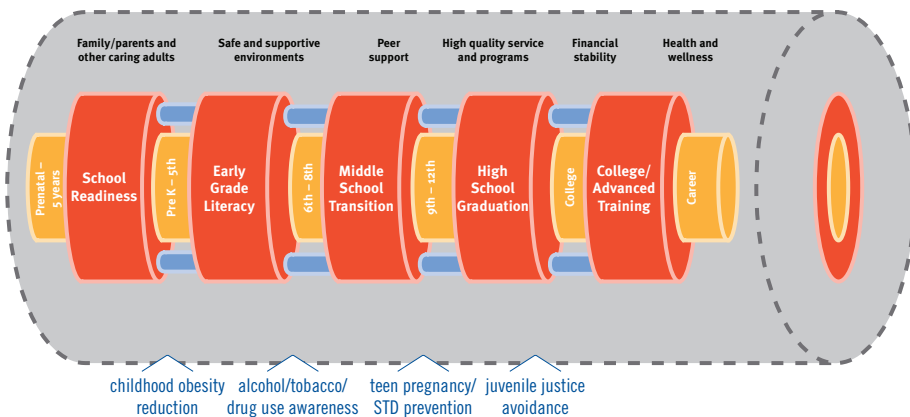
Family/parents and other caring adults

Safe and supportive environments

Peer support

High quality service and programs

Financial stability

Health and wellness

Prenatal – 5 years

School Readiness

Pre K – 5th

Early Grade Literacy

6th – 8th

Middle School Transition

9th – 12th

High School Graduation

College

College/ Advanced Training

Career

childhood obesity reduction

alcohol/tobacco/ drug use awareness

teen pregnancy/ STD prevention

juvenile justice avoidance